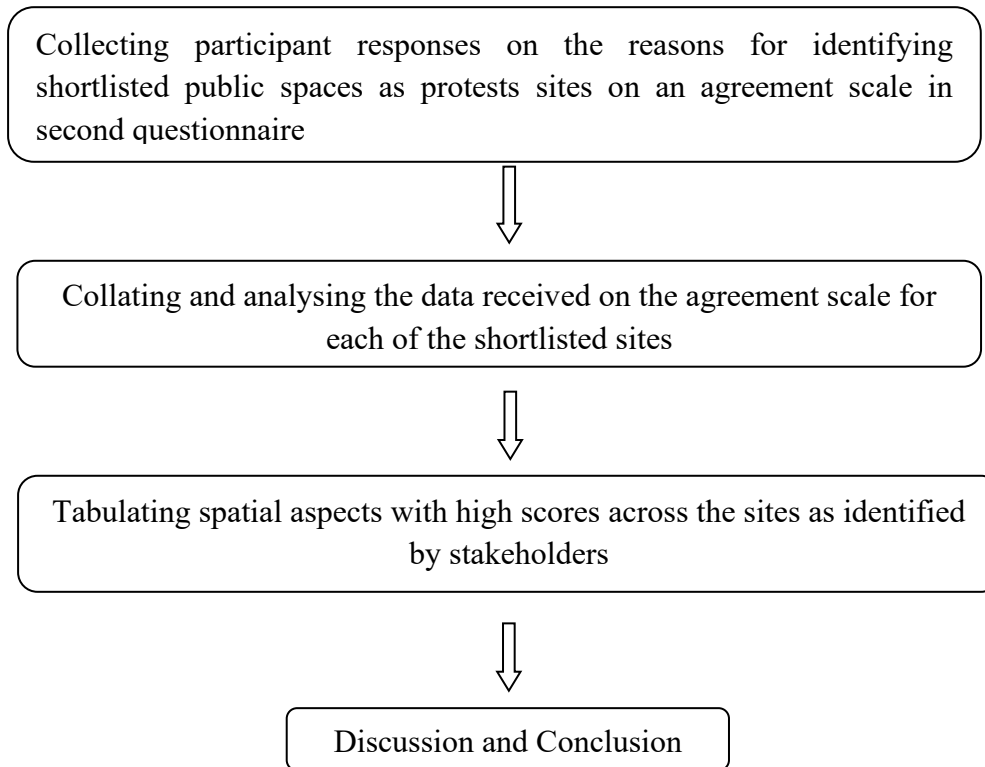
Collecting participant responses on the reasons for identifying shortlisted public spaces as protests sites on an agreement scale in second questionnaire

Collating and analysing the data received on the agreement scale for each of the shortlisted sites

Tabulating spatial aspects with high scores across the sites as identified by stakeholders

Discussion and Conclusion